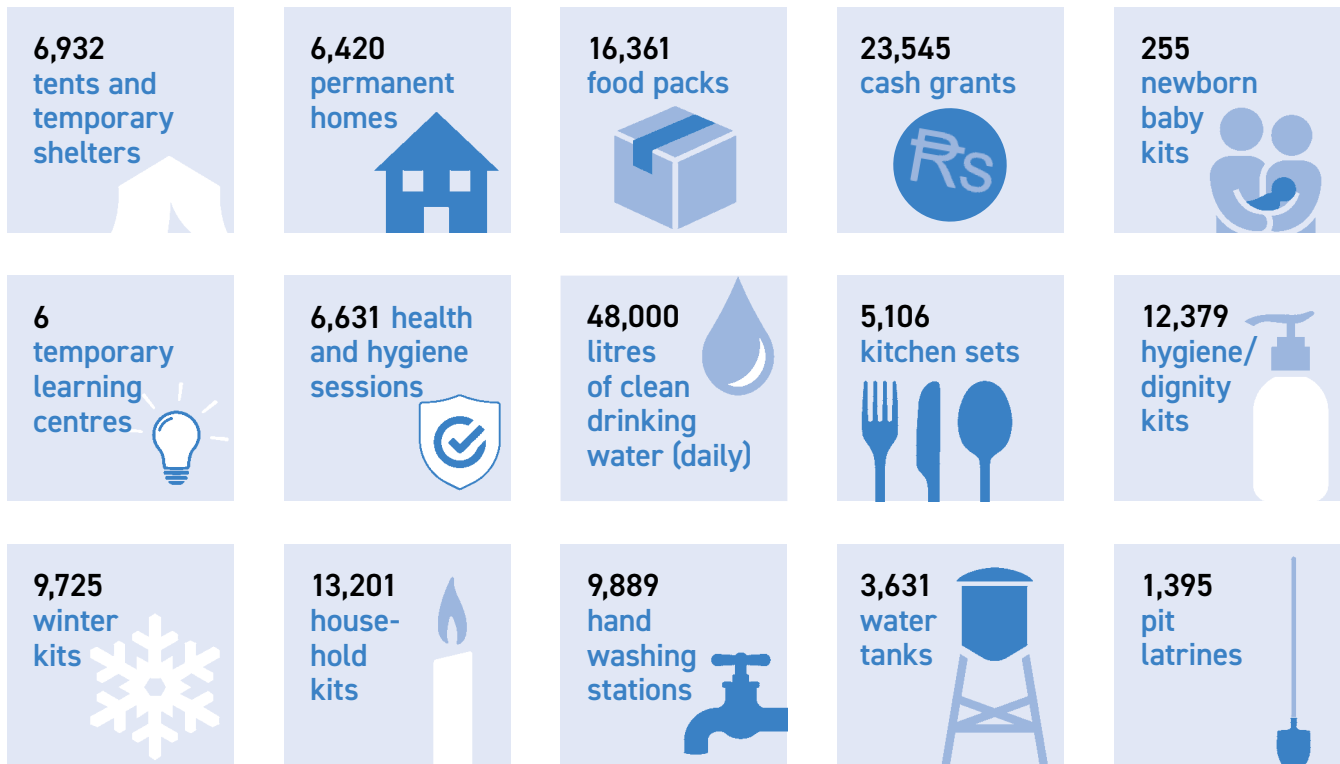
6,932
tents and temporary shelters

6,420
permanent homes

16,361
food packs

23,545
cash grants

Rs

255
newborn baby kits

6
temporary learning centres

6,631 health and hygiene sessions

48,000
litres of clean drinking water (daily)

5,106
kitchen sets

12,379
hygiene/ dignity kits

9,725
winter kits

13,201
house-hold kits

9,889
hand washing stations

3,631
water tanks

1,395
pit latrines